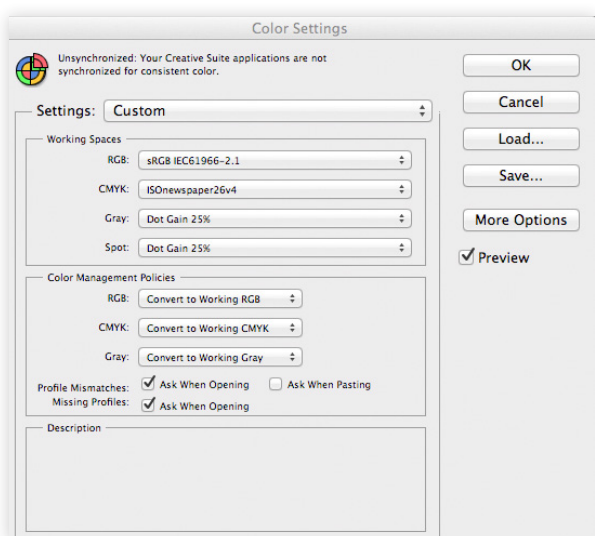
Color Settings

Unsynchronized: Your Creative Suite applications are not synchronized for consistent color.

Settings: Custom

Working Spaces

RGB: sRGB IEC61966-2.1

CMYK: ISOnewspaper26v4

Gray: Dot Gain 25%

Spot: Dot Gain 25%

Color Management Policies

RGB: Convert to Working RGB

CMYK: Convert to Working CMYK

Gray: Convert to Working Gray

Profile Mismatches: Ask When Opening Ask When Pasting

Missing Profiles: Ask When Opening

Description

OK

Cancel

Load...

Save...

More Options

Preview